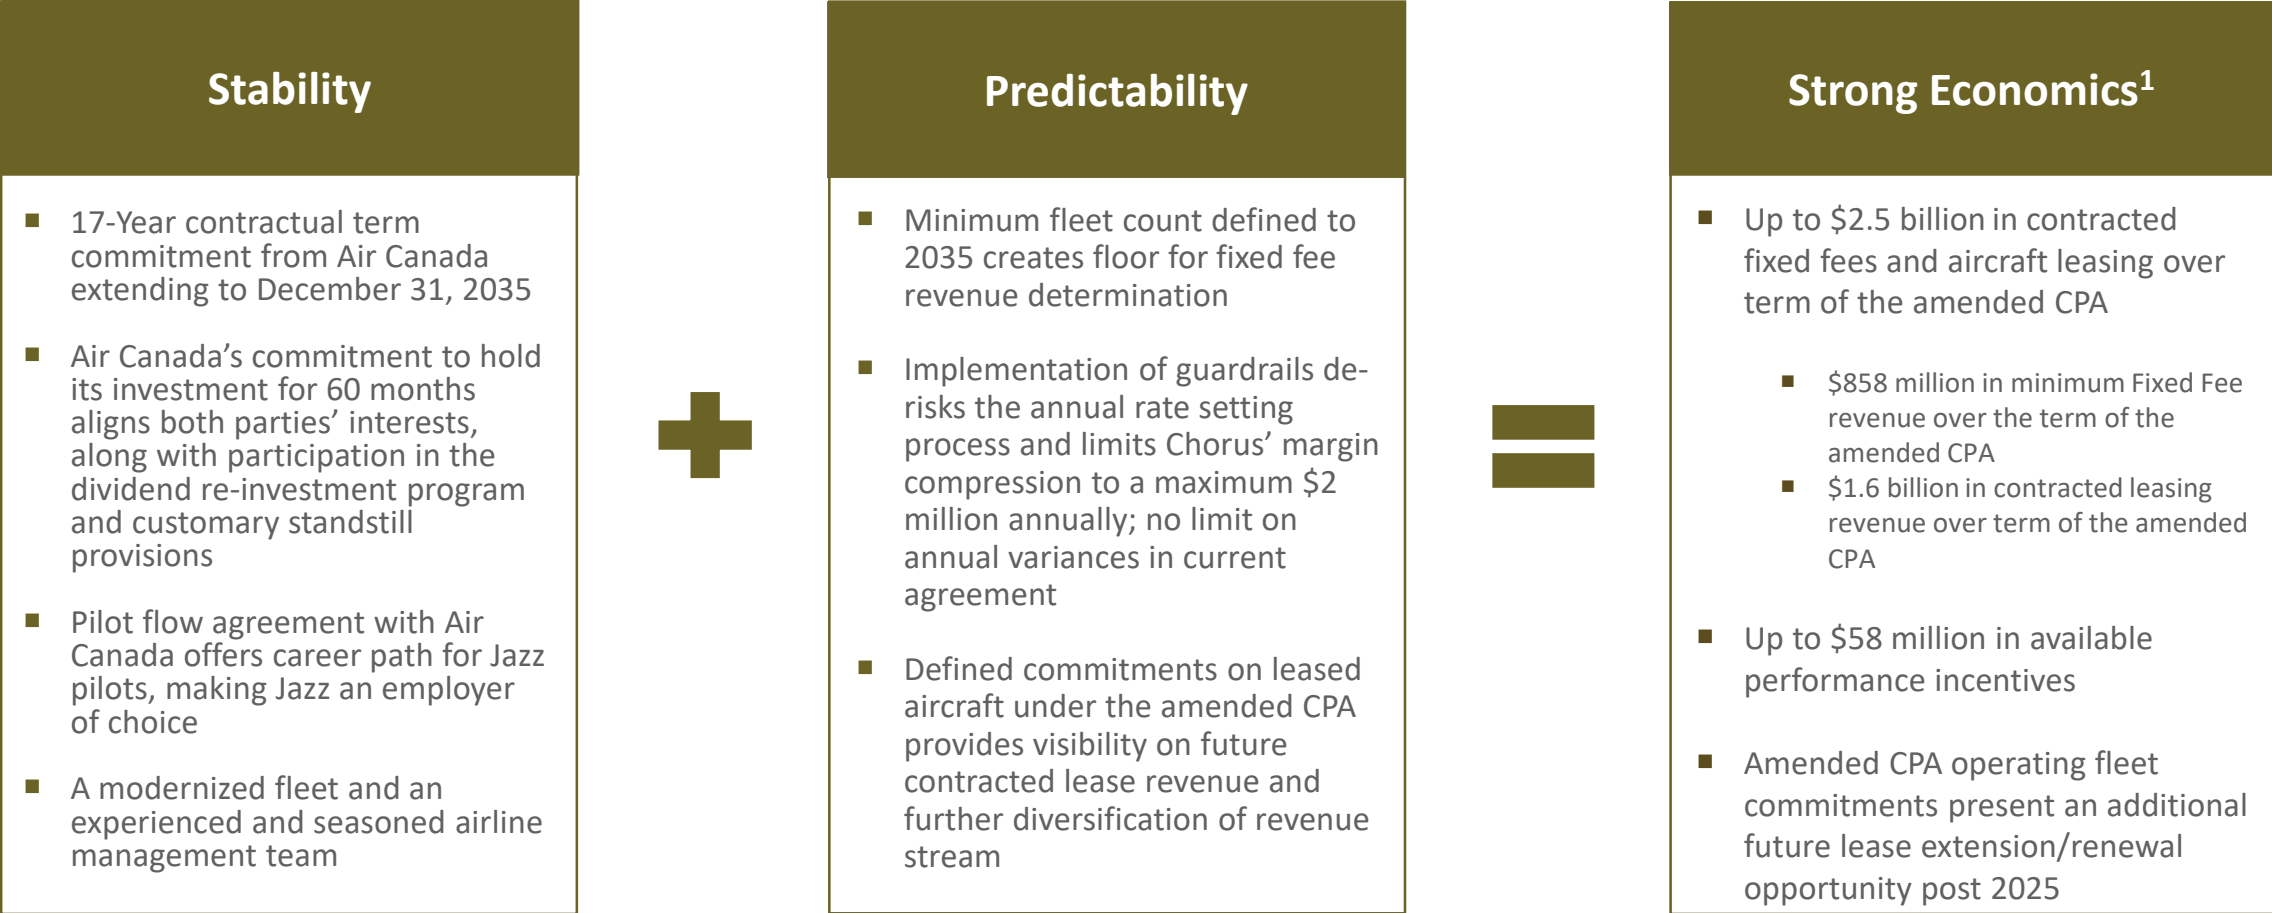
Stability

▪ 17-Year contractual term commitment from Air Canada extending to December 31, 2035

▪ Air Canada’s commitment to hold its investment for 60 months aligns both parties’ interests, along with participation in the dividend re-investment program and customary standstill provisions

▪ Pilot flow agreement with Air Canada offers career path for Jazz pilots, making Jazz an employer of choice

▪ A modernized fleet and an experienced and seasoned airline management team

Predictability

▪ Minimum fleet count defined to 2035 creates floor for fixed fee revenue determination

▪ Implementation of guardrails de-risks the annual rate setting process and limits Chorus’ margin compression to a maximum $2 million annually; no limit on annual variances in current agreement

▪ Defined commitments on leased aircraft under the amended CPA provides visibility on future contracted lease revenue and further diversification of revenue stream

Strong Economics$^1$

▪ Up to $2.5 billion in contracted fixed fees and aircraft leasing over term of the amended CPA

▪ $858 million in minimum Fixed Fee revenue over the term of the amended CPA
▪ $1.6 billion in contracted leasing revenue over term of the amended CPA

▪ Up to $58 million in available performance incentives

▪ Amended CPA operating fleet commitments present an additional future lease extension/renewal opportunity post 2025